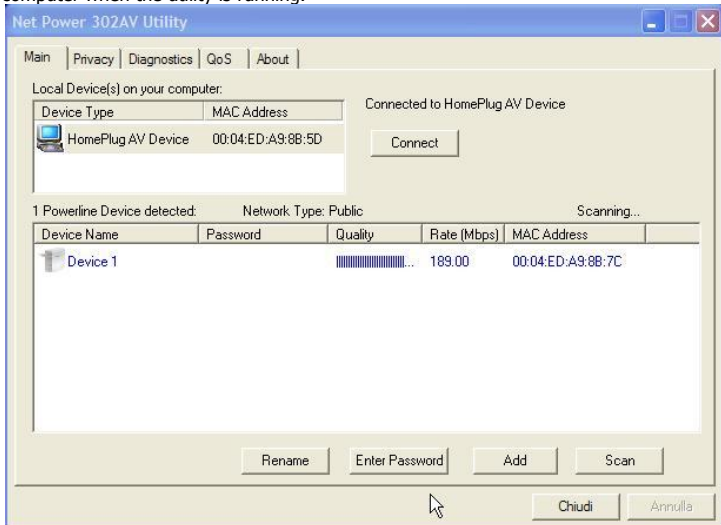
computer when the utility is running.

Net Power 302AV Utility

Main | Privacy | Diagnostics | QoS | About

Local Device(s) on your computer:

| Device Type | MAC Address |
|---|---|
| HomePlug AV Device | 00:04:ED:A9:8B:5D |

Connected to HomePlug AV Device

Connect

1 Powerline Device detected: Network Type: Public Scanning...

| Device Name | Password | Quality | Rate (Mbps) | MAC Address |
|---|---|---|---|---|
| Device 1 | | ... | 189.00 | 00:04:ED:A9:8B:7C |

Rename | Enter Password | Add | Scan

Chiudi | Annulla